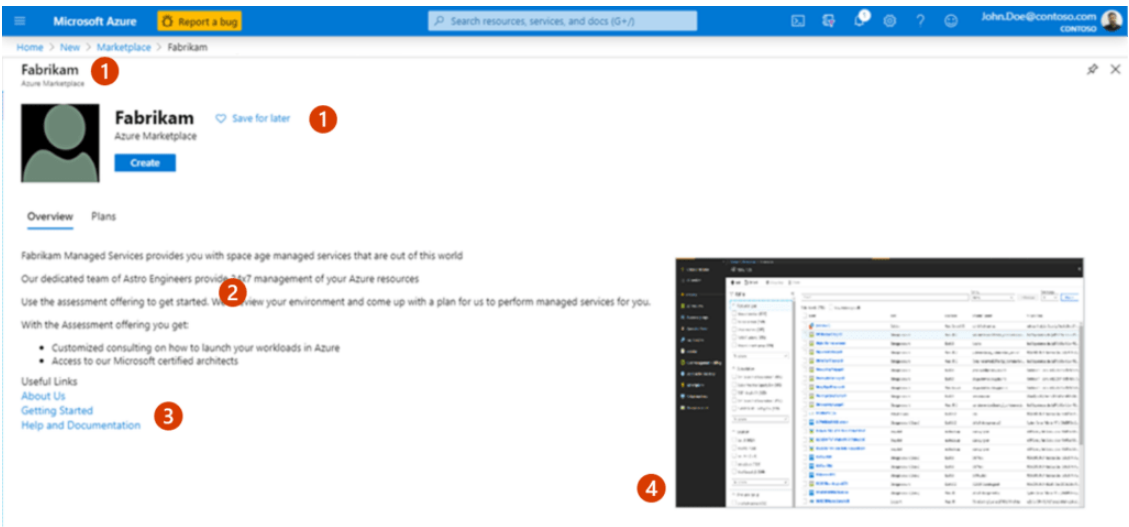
Microsoft Azure   Report a bug   Search resources, services, and docs (G+/)   John.Doe@contoso.com CONTOSO

Home > New > Marketplace > Fabrikam

Fabrikam 1
Azure Marketplace

Fabrikam   Save for later 1
Azure Marketplace
Create

Overview   Plans

Fabrikam Managed Services provides you with space age managed services that are out of this world

Our dedicated team of Astro Engineers provide 24x7 management of your Azure resources

Use the assessment offering to get started. We 2 view your environment and come up with a plan for us to perform managed services for you.

With the Assessment offering you get:

- Customized consulting on how to launch your workloads in Azure
- Access to our Microsoft certified architects

Useful Links
About Us
Getting Started 3
Help and Documentation

4